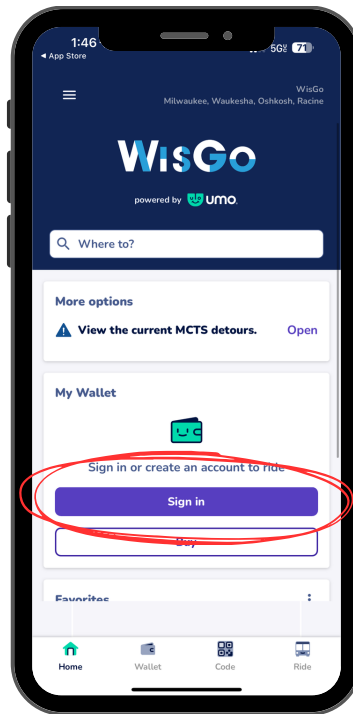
1:46
◂ App Store
5G 71

WisGo
Milwaukee, Waukesha, Oshkosh, Racine

WisGo
powered by umo.

Where to?

More options
View the current MCTS detours. Open

My Wallet
Sign in or create an account to ride
Sign in
Buy

Favorites

Home Wallet Code Ride